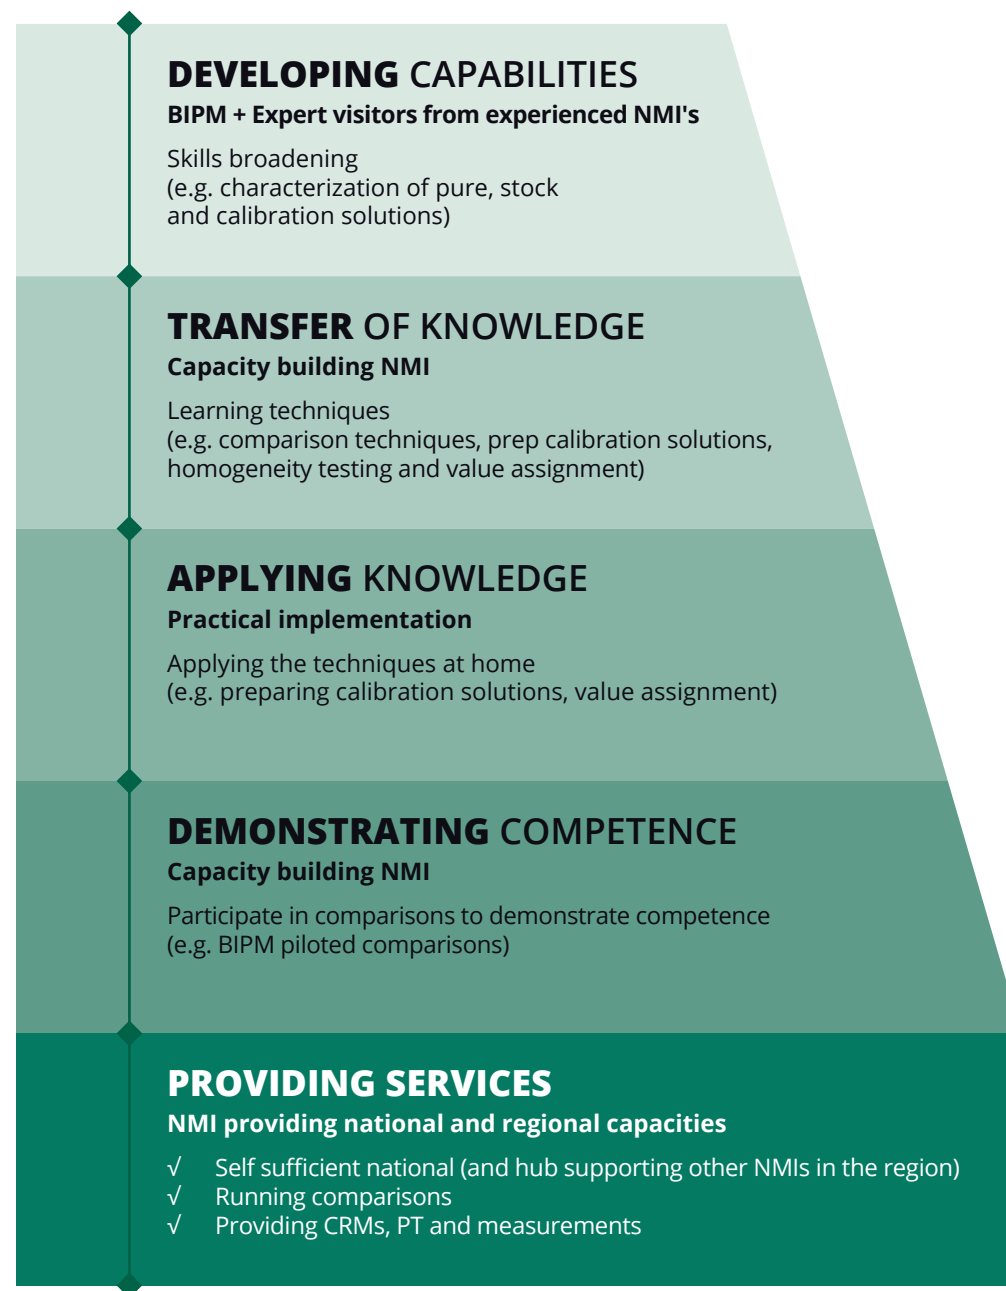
DEVELOPING CAPABILITIES
BIPM + Expert visitors from experienced NMI's

Skills broadening
(e.g. characterization of pure, stock and calibration solutions)

TRANSFER OF KNOWLEDGE
Capacity building NMI

Learning techniques
(e.g. comparison techniques, prep calibration solutions, homogeneity testing and value assignment)

APPLYING KNOWLEDGE
Practical implementation

Applying the techniques at home
(e.g. preparing calibration solutions, value assignment)

DEMONSTRATING COMPETENCE
Capacity building NMI

Participate in comparisons to demonstrate competence
(e.g. BIPM piloted comparisons)

PROVIDING SERVICES
NMI providing national and regional capacities

√ Self sufficient national (and hub supporting other NMIs in the region)
√ Running comparisons
√ Providing CRMs, PT and measurements